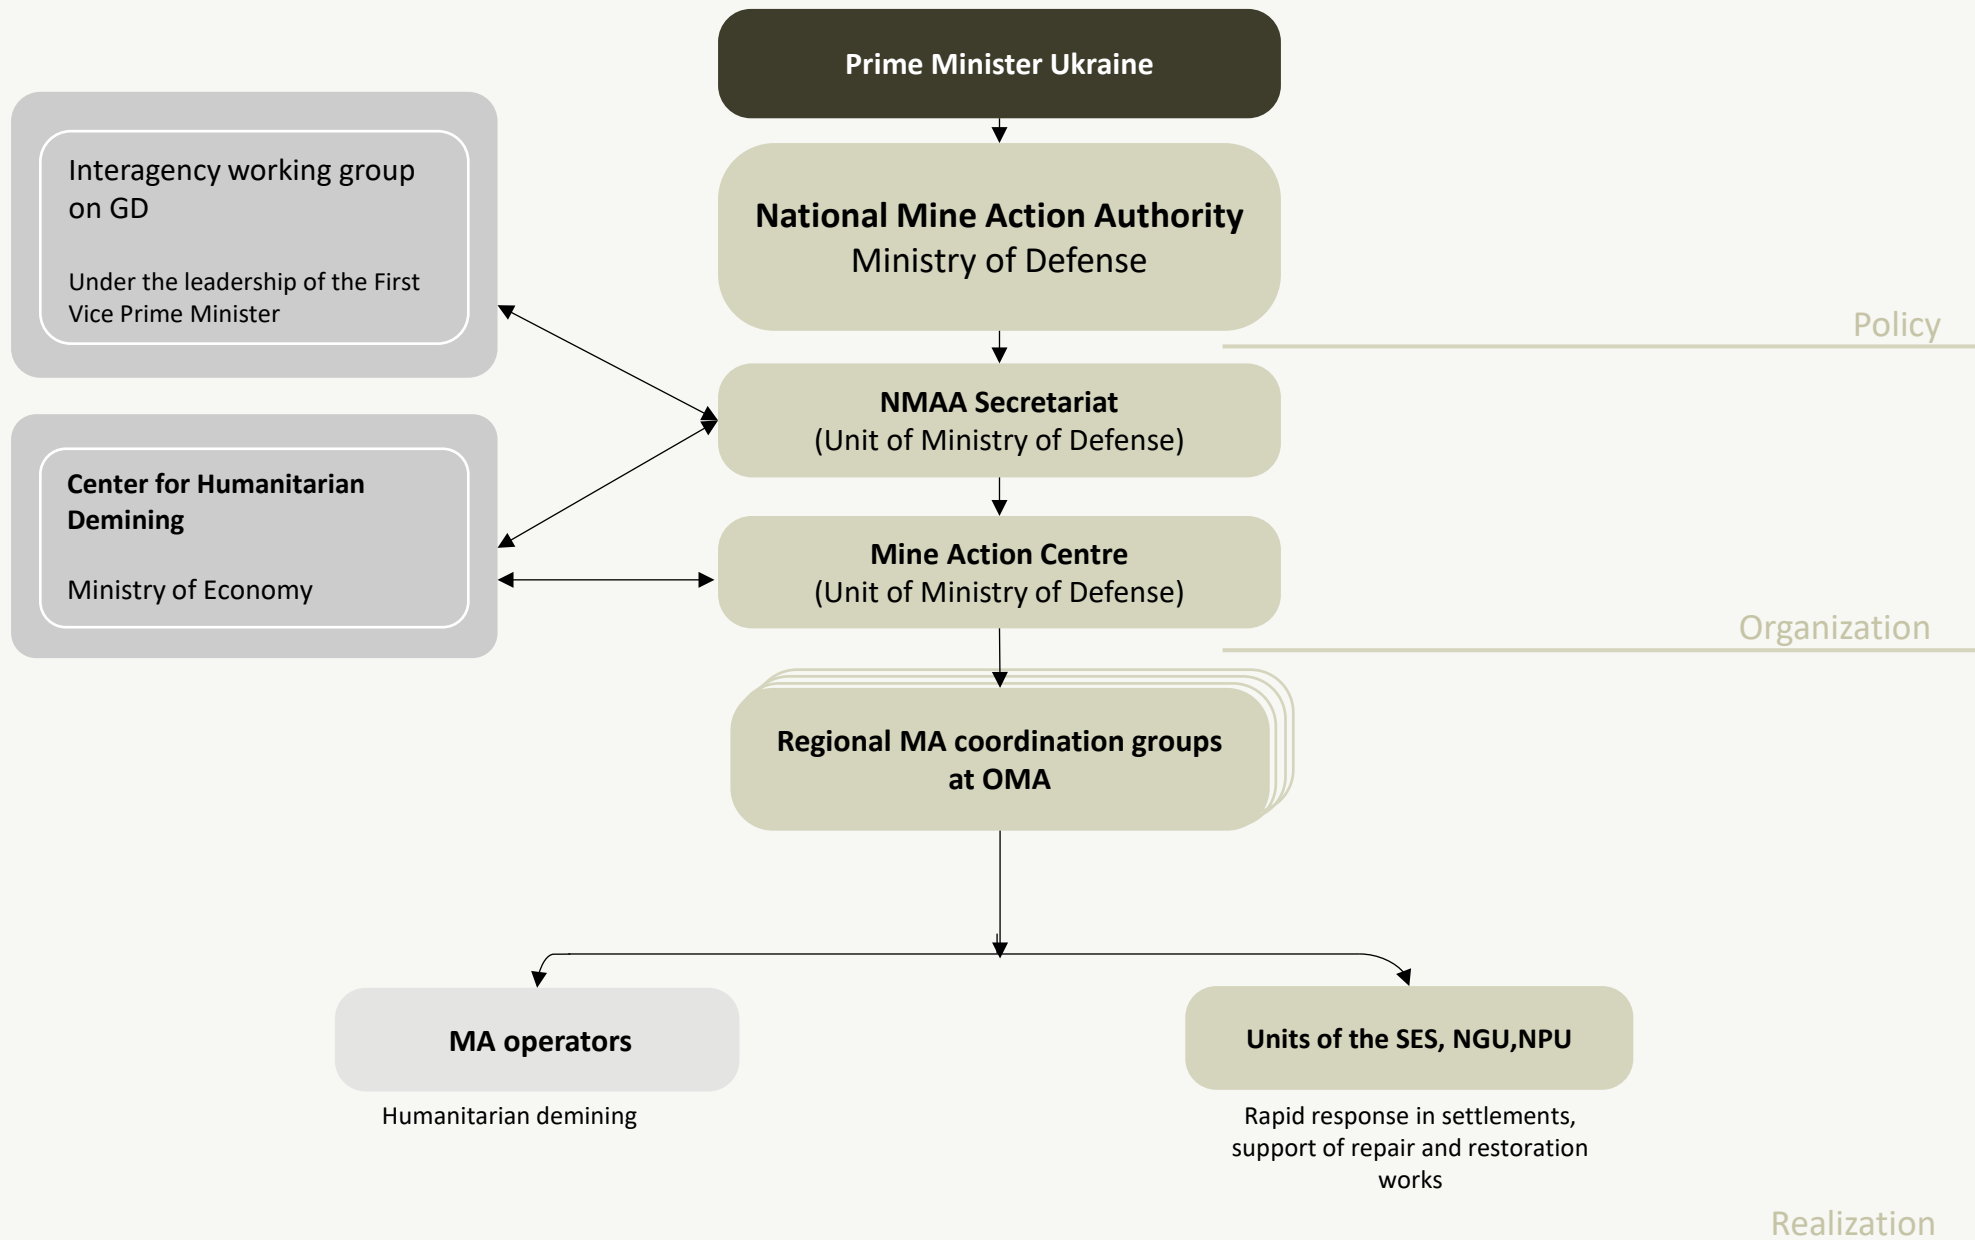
Prime Minister Ukraine

Interagency working group on GD

Under the leadership of the First Vice Prime Minister

National Mine Action Authority
Ministry of Defense

Policy

NMAA Secretariat
(Unit of Ministry of Defense)

Center for Humanitarian Demining

Ministry of Economy

Mine Action Centre
(Unit of Ministry of Defense)

Organization

Regional MA coordination groups at OMA

MA operators

Humanitarian demining

Units of the SES, NGU,NPU

Rapid response in settlements, support of repair and restoration works

Realization